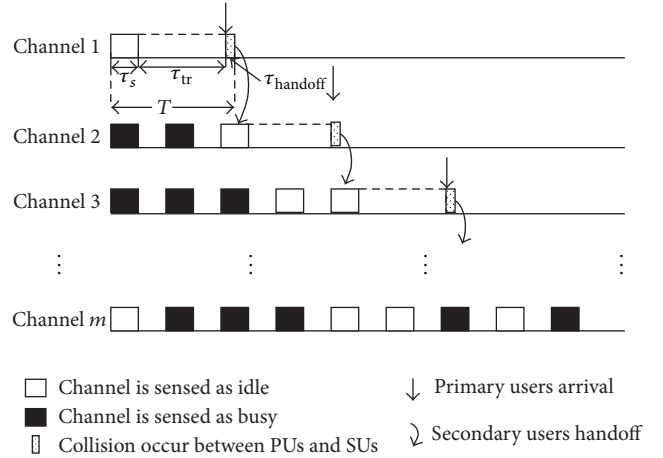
Channel 1

$\tau_s$ $\tau_{tr}$

$\tau_{\text{handoff}}$

$T$

Channel 2

Channel 3

Channel $m$

Channel is sensed as idle

Channel is sensed as busy

Collision occur between PUs and SUs

Primary users arrival

Secondary users handoff